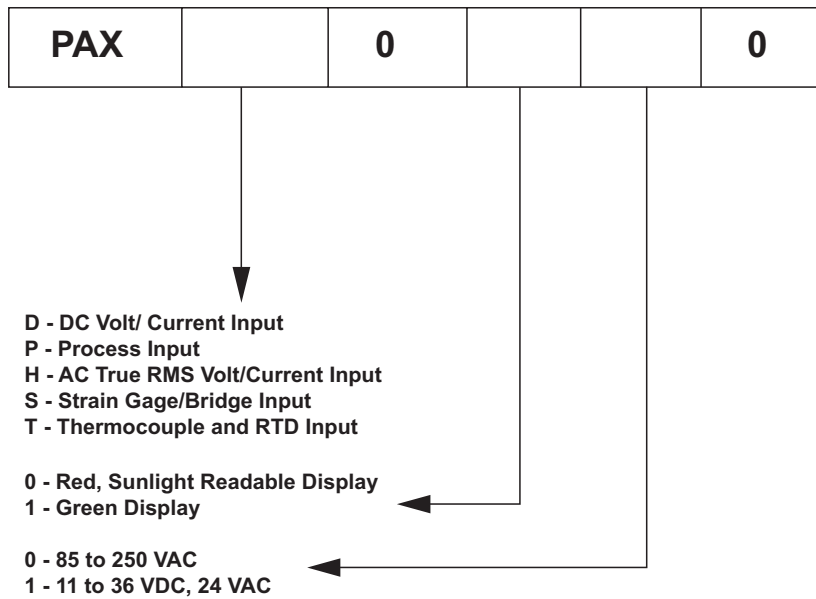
| PAX | | 0 | | | 0 |
|---|---|---|---|---|---|

D - DC Volt/ Current Input
P - Process Input
H - AC True RMS Volt/Current Input
S - Strain Gage/Bridge Input
T - Thermocouple and RTD Input

0 - Red, Sunlight Readable Display
1 - Green Display

0 - 85 to 250 VAC
1 - 11 to 36 VDC, 24 VAC